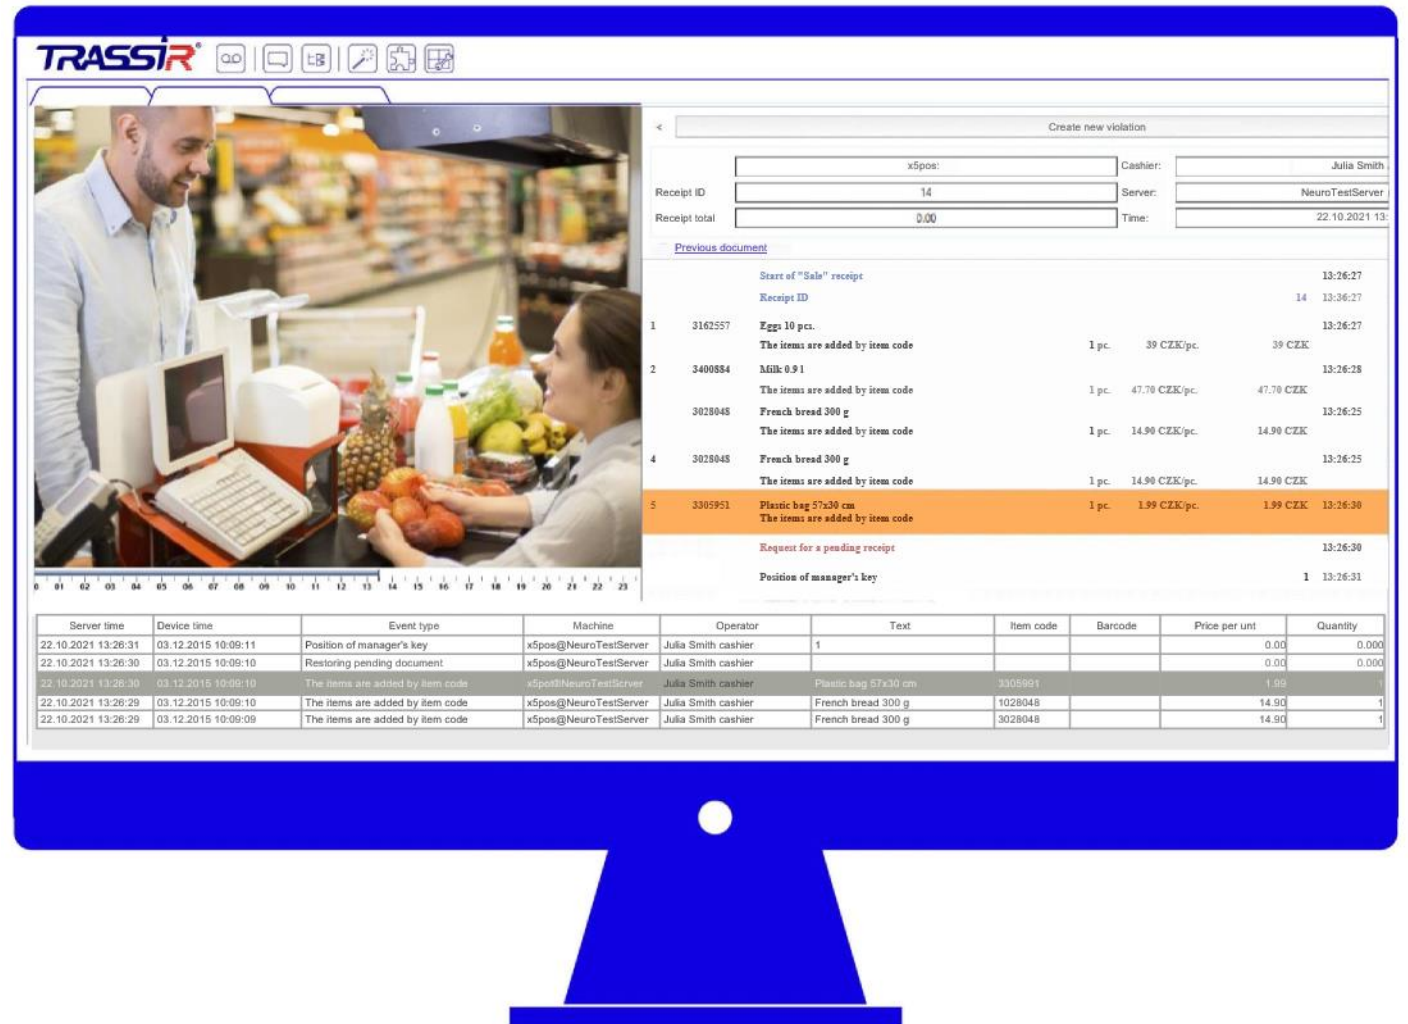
TRASSIR

Create new violation

x5pos:
Cashier: Julia Smith
Receipt ID 14
Server: NeuroTestServer
Receipt total 0.00
Time: 22.10.2021 13:

Previous document

Start of "Sale" receipt 13:26:27
Receipt ID 14 13:26:27
1 3162557 Eggs 10 pcs. 13:26:27
The items are added by item code 1 pc. 39 CZK/pc. 39 CZK
2 3400884 Milk 0.9 l 13:26:28
The items are added by item code 1 pc. 47.70 CZK/pc. 47.70 CZK
3028048 French bread 300 g 13:26:25
The items are added by item code 1 pc. 14.90 CZK/pc. 14.90 CZK
4 3028048 French bread 300 g 13:26:25
The items are added by item code 1 pc. 14.90 CZK/pc. 14.90 CZK
5 3305951 Plastic bag 57x30 cm 1 pc. 1.99 CZK/pc. 1.99 CZK 13:26:30
The items are added by item code
Request for a pending receipt 13:26:30
Position of manager's key 1 13:26:31

0 01 02 03 04 05 06 07 08 09 10 11 12 13 14 15 16 17 18 19 20 21 22 23

| Server time | Device time | Event type | Machine | Operator | Text | Item code | Barcode | Price per unt | Quantity |
|---|---|---|---|---|---|---|---|---|---|
| 22.10.2021 13:26:31 | 03.12.2015 10:09:11 | Position of manager's key | x5pos@NeuroTestServer | Julia Smith cashier | 1 | | | 0.00 | 0.000 |
| 22.10.2021 13:26:30 | 03.12.2015 10:09:10 | Restoring pending document | x5pos@NeuroTestServer | Julia Smith cashier | | | | 0.00 | 0.000 |
| 22.10.2021 13:26:30 | 03.12.2015 10:09:10 | The items are added by item code | x5pos@NeuroTestServer | Julia Smith cashier | Plastic bag 57x30 cm | 3305951 | | 1.99 | 1 |
| 22.10.2021 13:26:29 | 03.12.2015 10:09:10 | The items are added by item code | x5pos@NeuroTestServer | Julia Smith cashier | French bread 300 g | 1028048 | | 14.90 | 1 |
| 22.10.2021 13:26:29 | 03.12.2015 10:09:09 | The items are added by item code | x5pos@NeuroTestServer | Julia Smith cashier | French bread 300 g | 3028048 | | 14.90 | 1 |